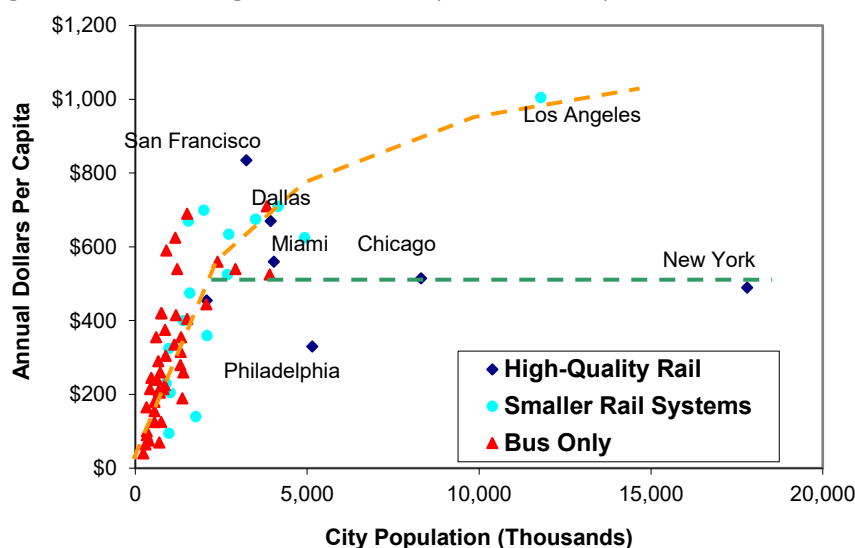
$1,200
$1,000
$800
$600
$400
$200
$0

Annual Dollars Per Capita

San Francisco
Dallas
Miami
Chicago
Los Angeles
New York
Philadelphia

High-Quality Rail
Smaller Rail Systems
Bus Only

0
5,000
10,000
15,000
20,000

City Population (Thousands)